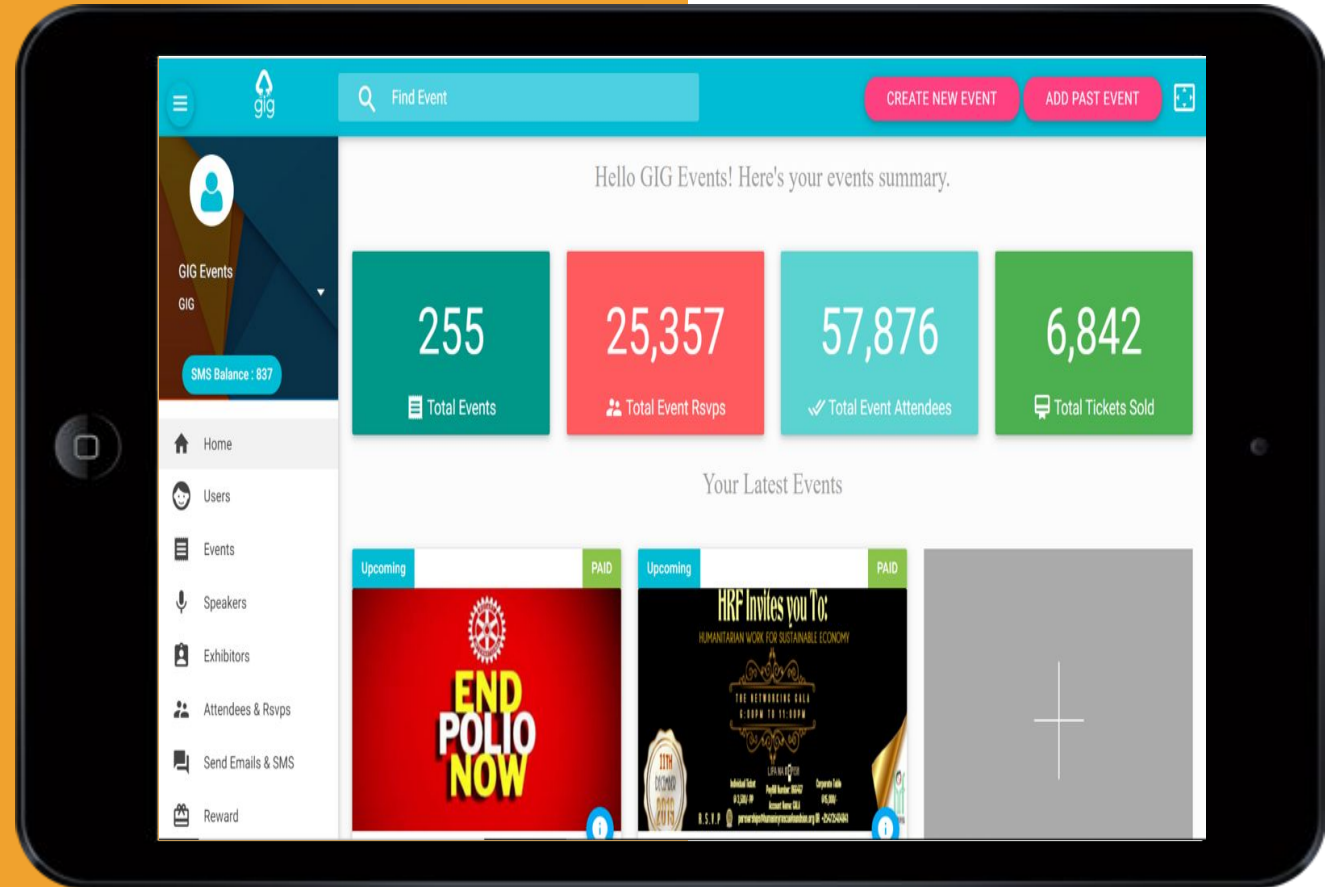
gig

Find Event

CREATE NEW EVENT

ADD PAST EVENT

GIG Events
GIG

SMS Balance : 837

Home
Users
Events
Speakers
Exhibitors
Attendees & Rsvps
Send Emails & SMS
Reward

Hello GIG Events! Here's your events summary.

255
Total Events

25,357
Total Event Rsvps

57,876
Total Event Attendees

6,842
Total Tickets Sold

Your Latest Events

Upcoming
PAID

END POLIO NOW

Upcoming
PAID

HRF Invites you To:
HUMANITARIAN WORK FOR SUSTAINABLE ECONOMY
THE NETWORKING GALA
6:00PM TO 11:00PM
11TH DECEMBER 2019
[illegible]